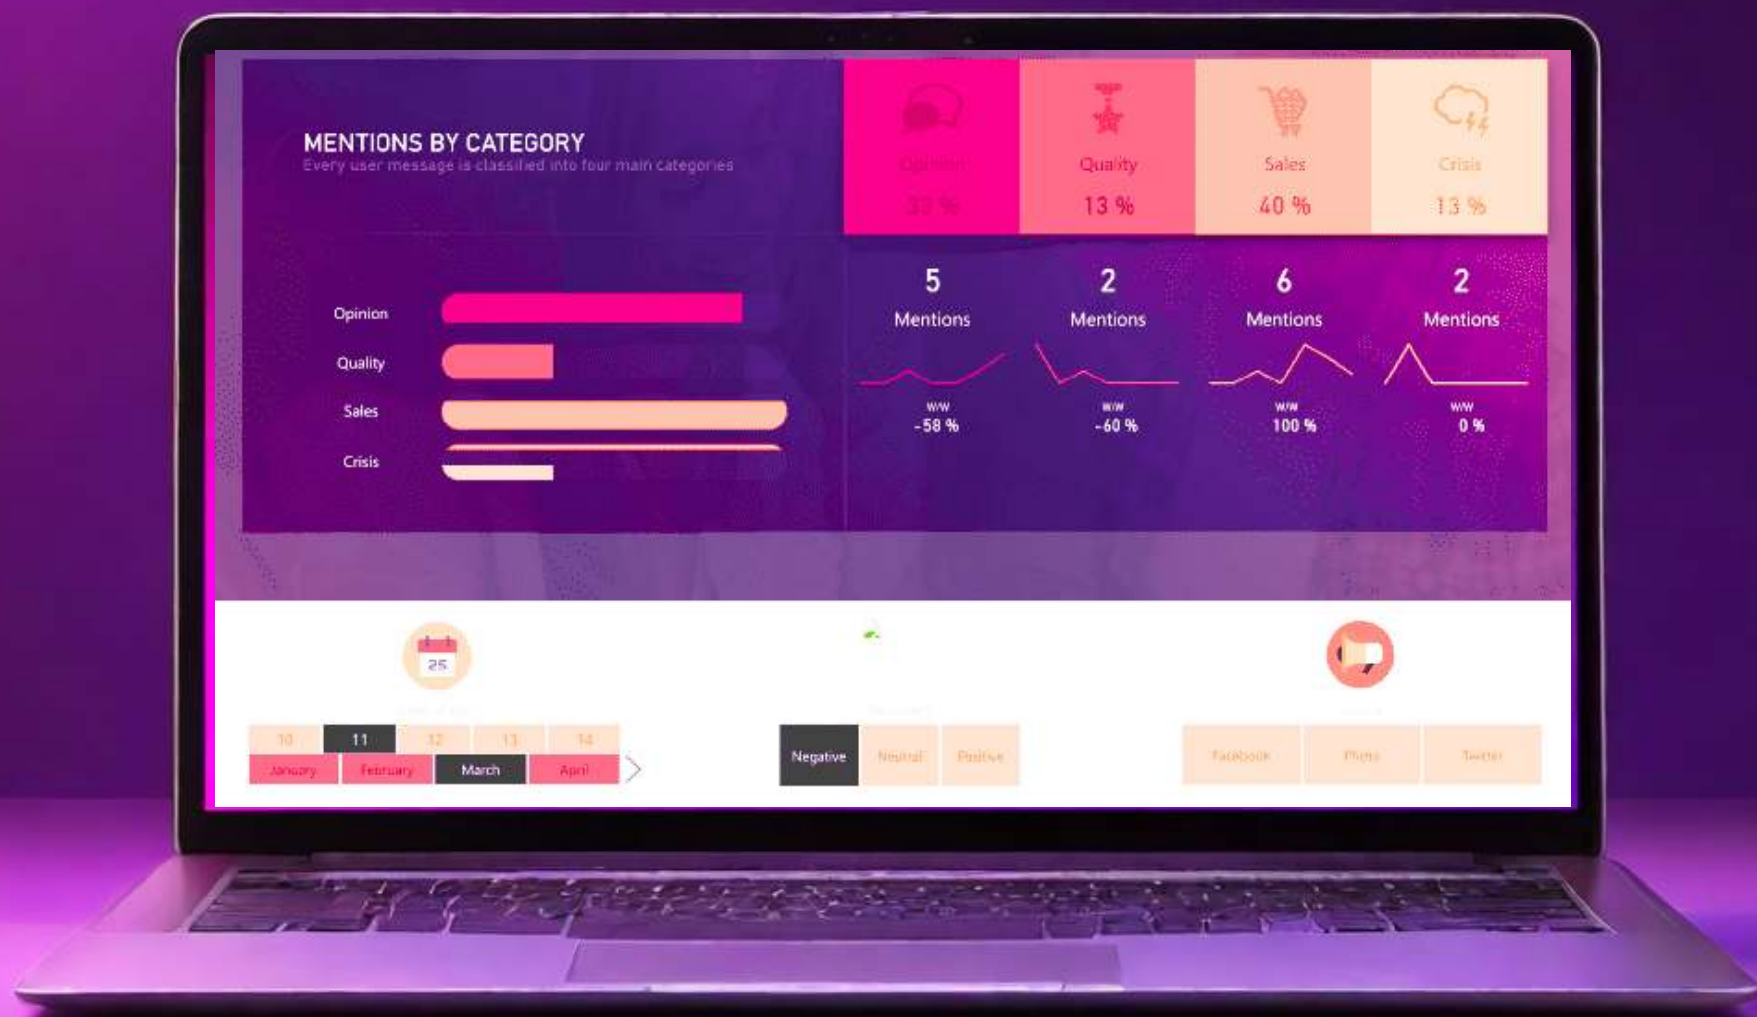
MENTIONS BY CATEGORY
Every user message is classified into four main categories

Opinion
33 %

Quality
13 %

Sales
40 %

Crisis
13 %

Opinion
Quality
Sales
Crisis

5
Mentions
W/W
-58 %

2
Mentions
W/W
-60 %

6
Mentions
W/W
100 %

2
Mentions
W/W
0 %

25

10
11
12
13
14
January
February
March
April

Negative
Neutral
Positive

Facebook
Photo
Twitter